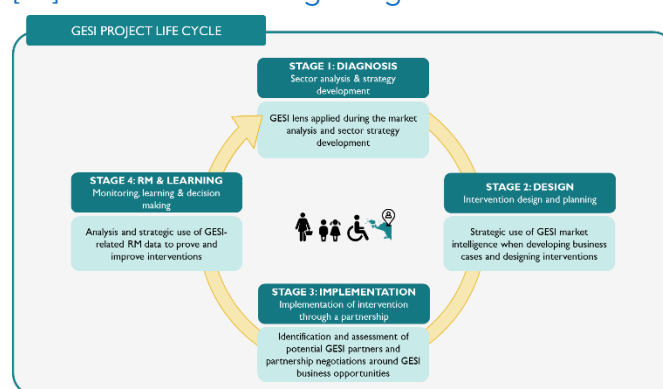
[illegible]

GESI PROJECT LIFE CYCLE

STAGE 1: DIAGNOSIS
Sector analysis & strategy development

GESI lens applied during the market analysis and sector strategy development

STAGE 2: DESIGN
Intervention design and planning

Strategic use of GESI market intelligence when developing business cases and designing interventions

STAGE 3: IMPLEMENTATION
Implementation of intervention through a partnership

Identification and assessment of potential GESI partners and partnership negotiations around GESI business opportunities

STAGE 4: RM & LEARNING
Monitoring, learning & decision making

Analysis and strategic use of GESI-related RM data to prove and improve interventions